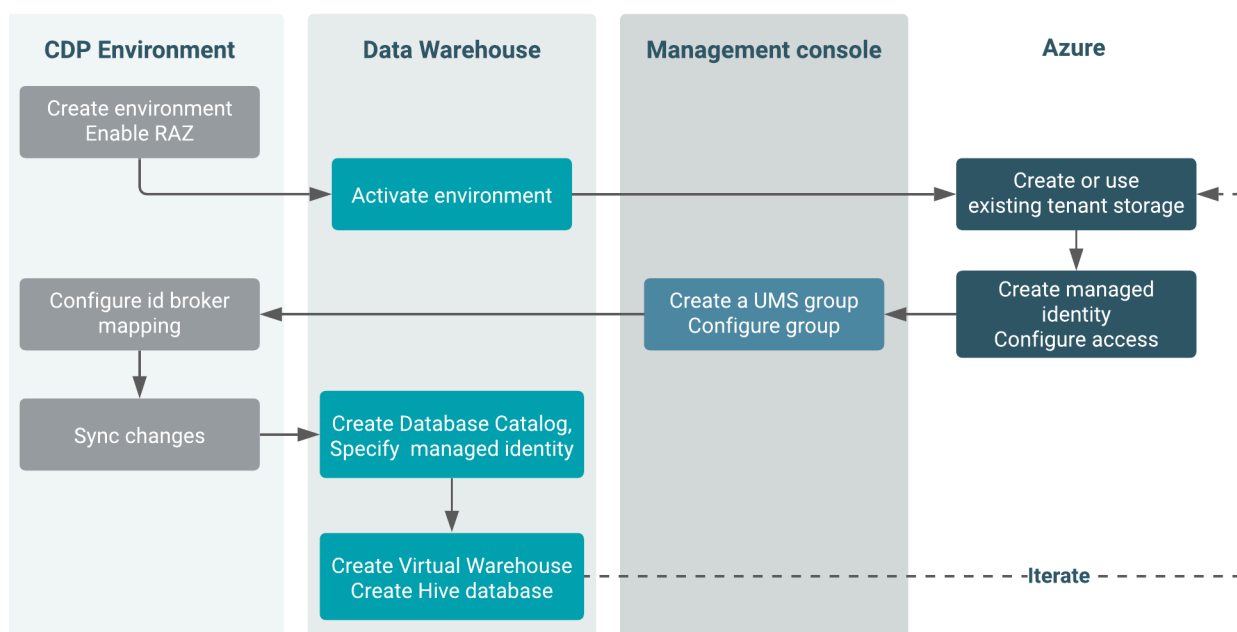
CDP Environment

Data Warehouse

Management console

Azure

Create environment
Enable RAZ

Activate environment

Create or use existing tenant storage

Configure id broker mapping

Create a UMS group
Configure group

Create managed identity
Configure access

Sync changes

Create Database Catalog, Specify managed identity

Create Virtual Warehouse
Create Hive database

Iterate